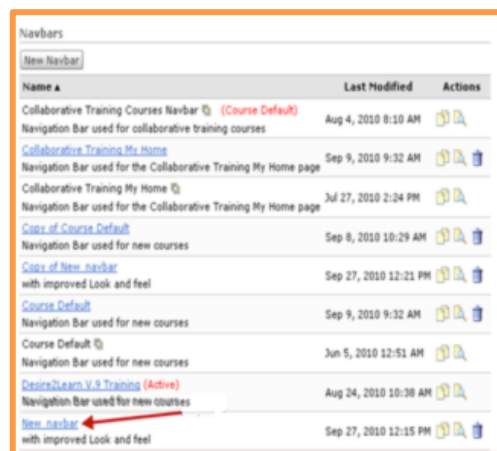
Navbars

New Navbar

| Name ▲ | Last Modified | Actions |
|---|---|---|
| Collaborative Training Courses Navbar (Course Default) Navigation Bar used for collaborative training courses | Aug 4, 2010 8:10 AM | |
| Collaborative Training My Home Navigation Bar used for the Collaborative Training My Home page | Sep 9, 2010 9:32 AM | |
| Collaborative Training My Home Navigation Bar used for the Collaborative Training My Home page | Jul 27, 2010 2:24 PM | |
| Copy of Course Default Navigation Bar used for new courses | Sep 8, 2010 10:29 AM | |
| Copy of New_navbar with improved Look and feel | Sep 27, 2010 12:21 PM | |
| Course Default Navigation Bar used for new courses | Sep 9, 2010 9:32 AM | |
| Course Default Navigation Bar used for new courses | Jun 5, 2010 12:51 AM | |
| Desire2Learn V.9 Training (Active) Navigation Bar used for new courses | Aug 24, 2010 10:38 AM | |
| New_navbar with improved Look and feel | Sep 27, 2010 12:15 PM | |